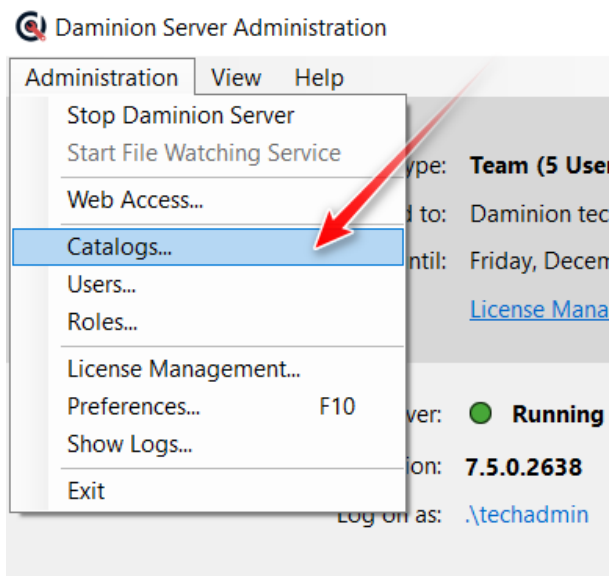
Daminion Server Administration

Administration View Help

Stop Daminion Server
Start File Watching Service
Web Access...
Catalogs...
Users...
Roles...
License Management...
Preferences... F10
Show Logs...
Exit

ype: Team (5 User
d to: Daminion tec
ntil: Friday, Decem
License Mana

ver: Running
ion: 7.5.0.2638
Log on as: .\techadmin